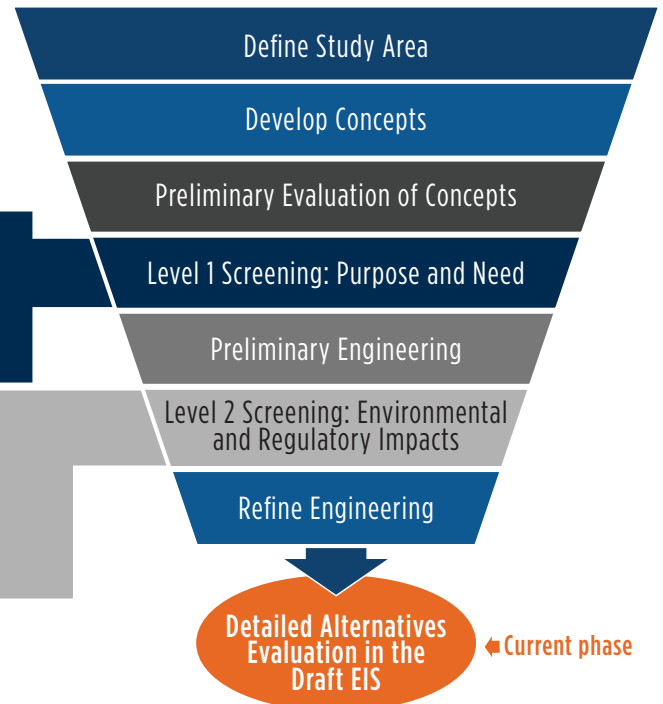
Define Study Area

Develop Concepts

Preliminary Evaluation of Concepts

Level 1 Screening: Purpose and Need

Preliminary Engineering

Level 2 Screening: Environmental and Regulatory Impacts

Refine Engineering

Detailed Alternatives Evaluation in the Draft EIS

Current phase